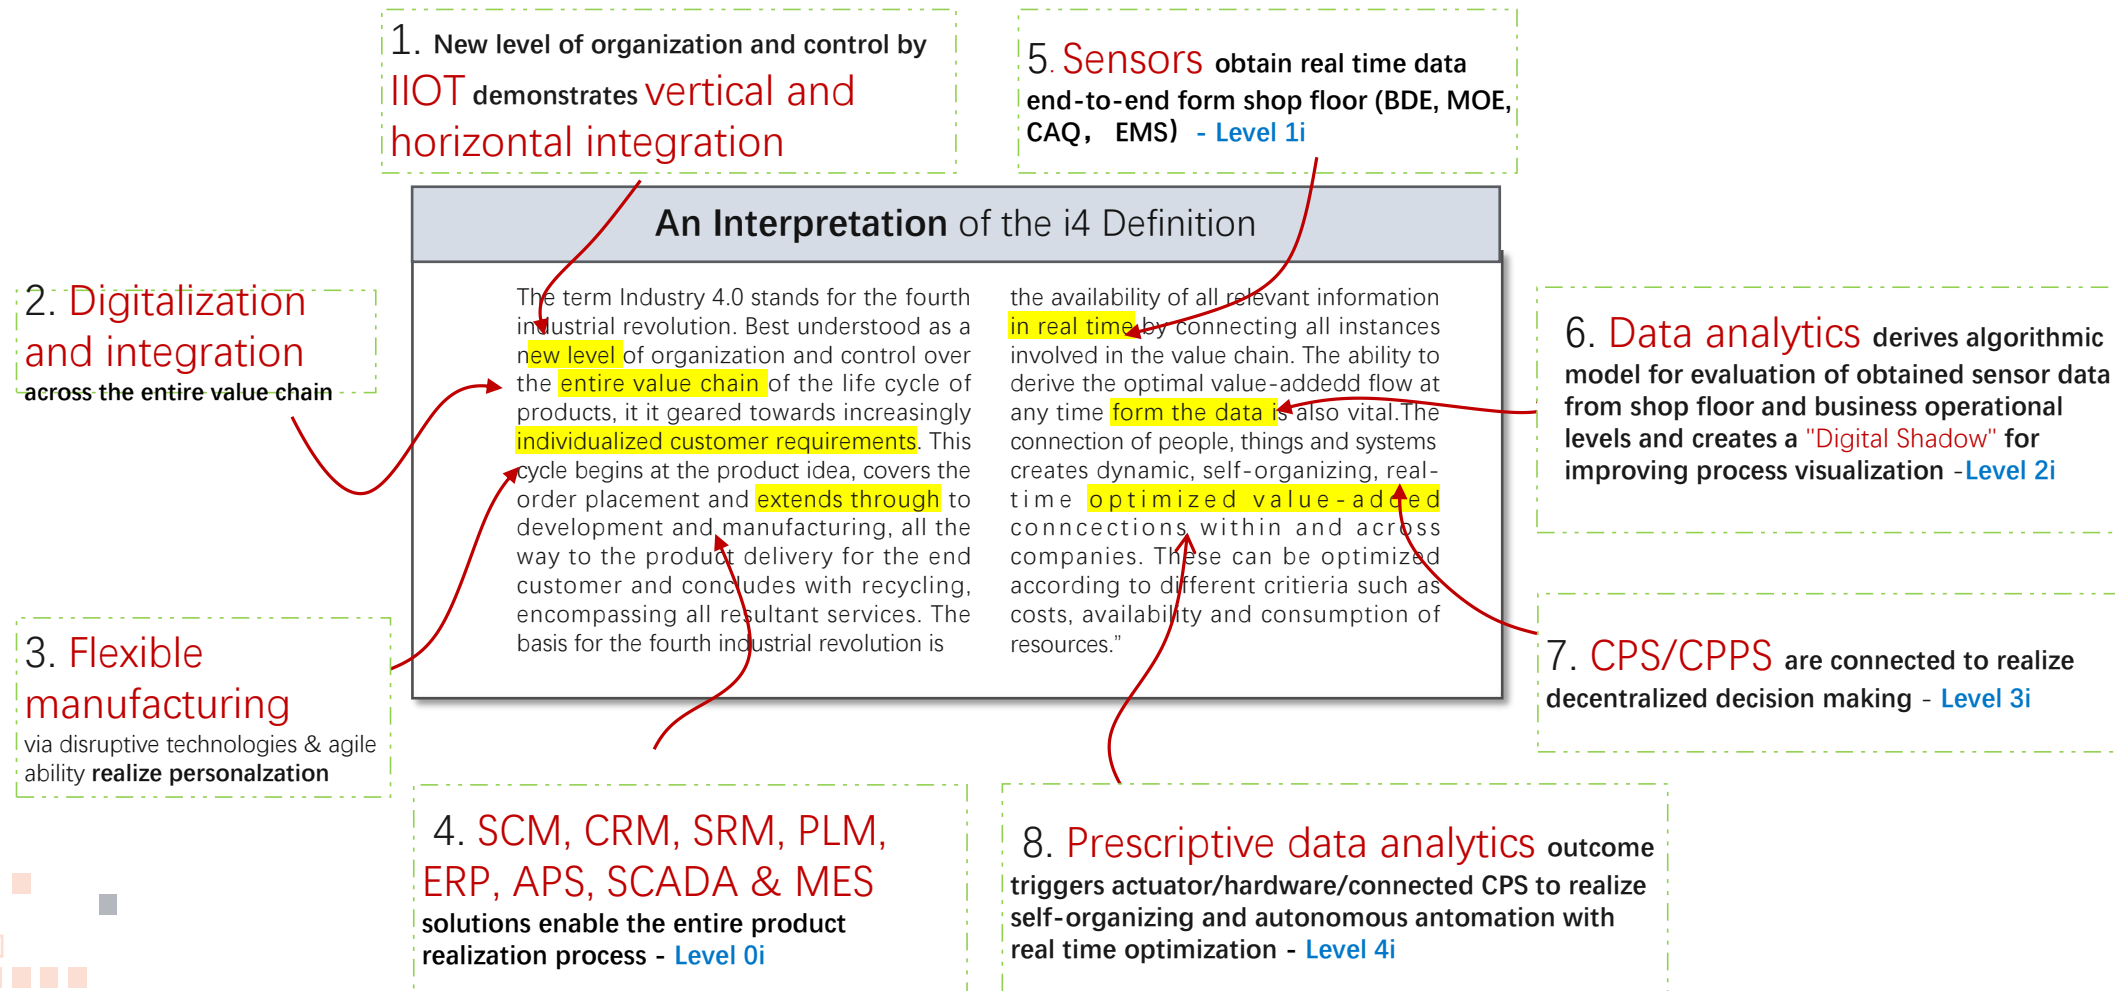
1. New level of organization and control by IIOT demonstrates vertical and horizontal integration

5. Sensors obtain real time data end-to-end form shop floor (BDE, MOE, CAQ， EMS) - Level 1i

2. Digitalization and integration across the entire value chain

An Interpretation of the i4 Definition

The term Industry 4.0 stands for the fourth industrial revolution. Best understood as a new level of organization and control over the entire value chain of the life cycle of products, it it geared towards increasingly individualized customer requirements. This cycle begins at the product idea, covers the order placement and extends through to development and manufacturing, all the way to the product delivery for the end customer and concludes with recycling, encompassing all resultant services. The basis for the fourth industrial revolution is the availability of all relevant information in real time by connecting all instances involved in the value chain. The ability to derive the optimal value-addedd flow at any time form the data is also vital.The connection of people, things and systems creates dynamic, self-organizing, real-time optimized value-added conncections within and across companies. These can be optimized according to different critieria such as costs, availability and consumption of resources."

6. Data analytics derives algorithmic model for evaluation of obtained sensor data from shop floor and business operational levels and creates a "Digital Shadow" for improving process visualization -Level 2i

3. Flexible manufacturing via disruptive technologies & agile ability realize personalzation

7. CPS/CPPS are connected to realize decentralized decision making - Level 3i

4. SCM, CRM, SRM, PLM, ERP, APS, SCADA & MES solutions enable the entire product realization process - Level 0i

8. Prescriptive data analytics outcome triggers actuator/hardware/connected CPS to realize self-organizing and autonomous antomation with real time optimization - Level 4i